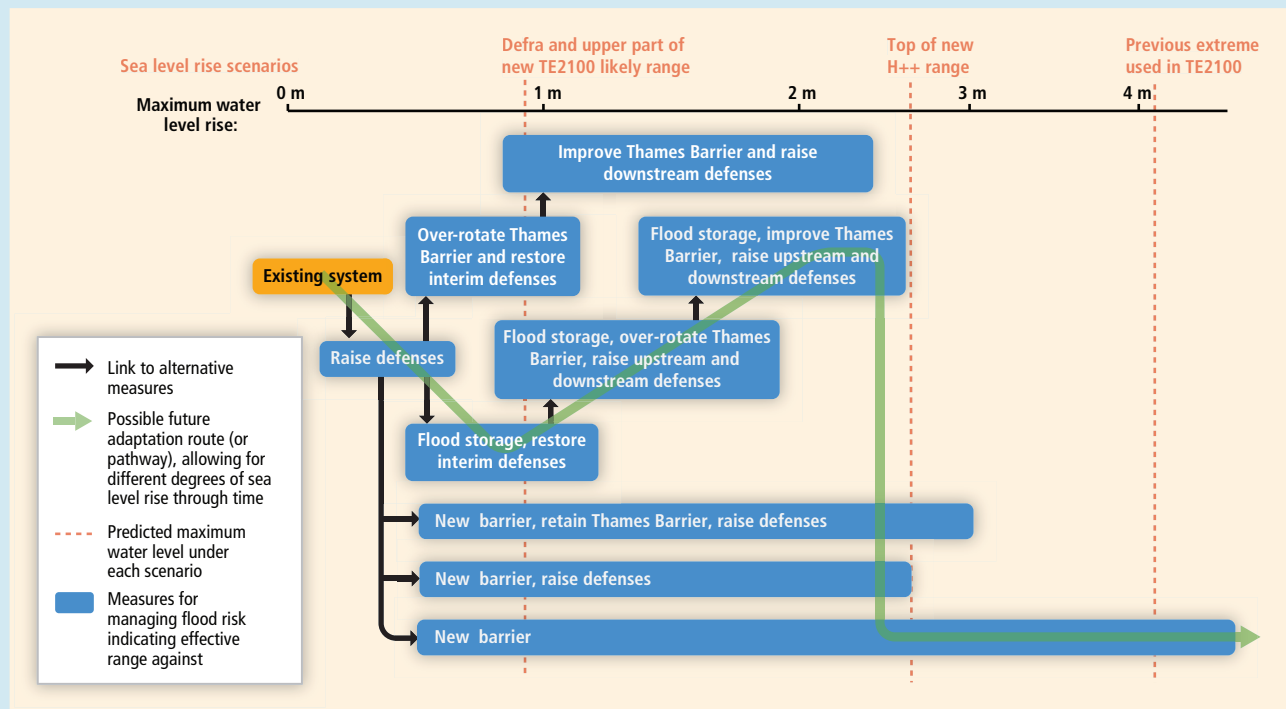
Sea level rise scenarios

Defra and upper part of new TE2100 likely range

Top of new H++ range

Previous extreme used in TE2100

Maximum water level rise:

0 m

1 m

2 m

3 m

4 m

Improve Thames Barrier and raise downstream defenses

Over-rotate Thames Barrier and restore interim defenses

Flood storage, improve Thames Barrier, raise upstream and downstream defenses

Existing system

Raise defenses

Flood storage, over-rotate Thames Barrier, raise upstream and downstream defenses

Flood storage, restore interim defenses

New barrier, retain Thames Barrier, raise defenses

New barrier, raise defenses

New barrier

Link to alternative measures

Possible future adaptation route (or pathway), allowing for different degrees of sea level rise through time

Predicted maximum water level under each scenario

Measures for managing flood risk indicating effective range against